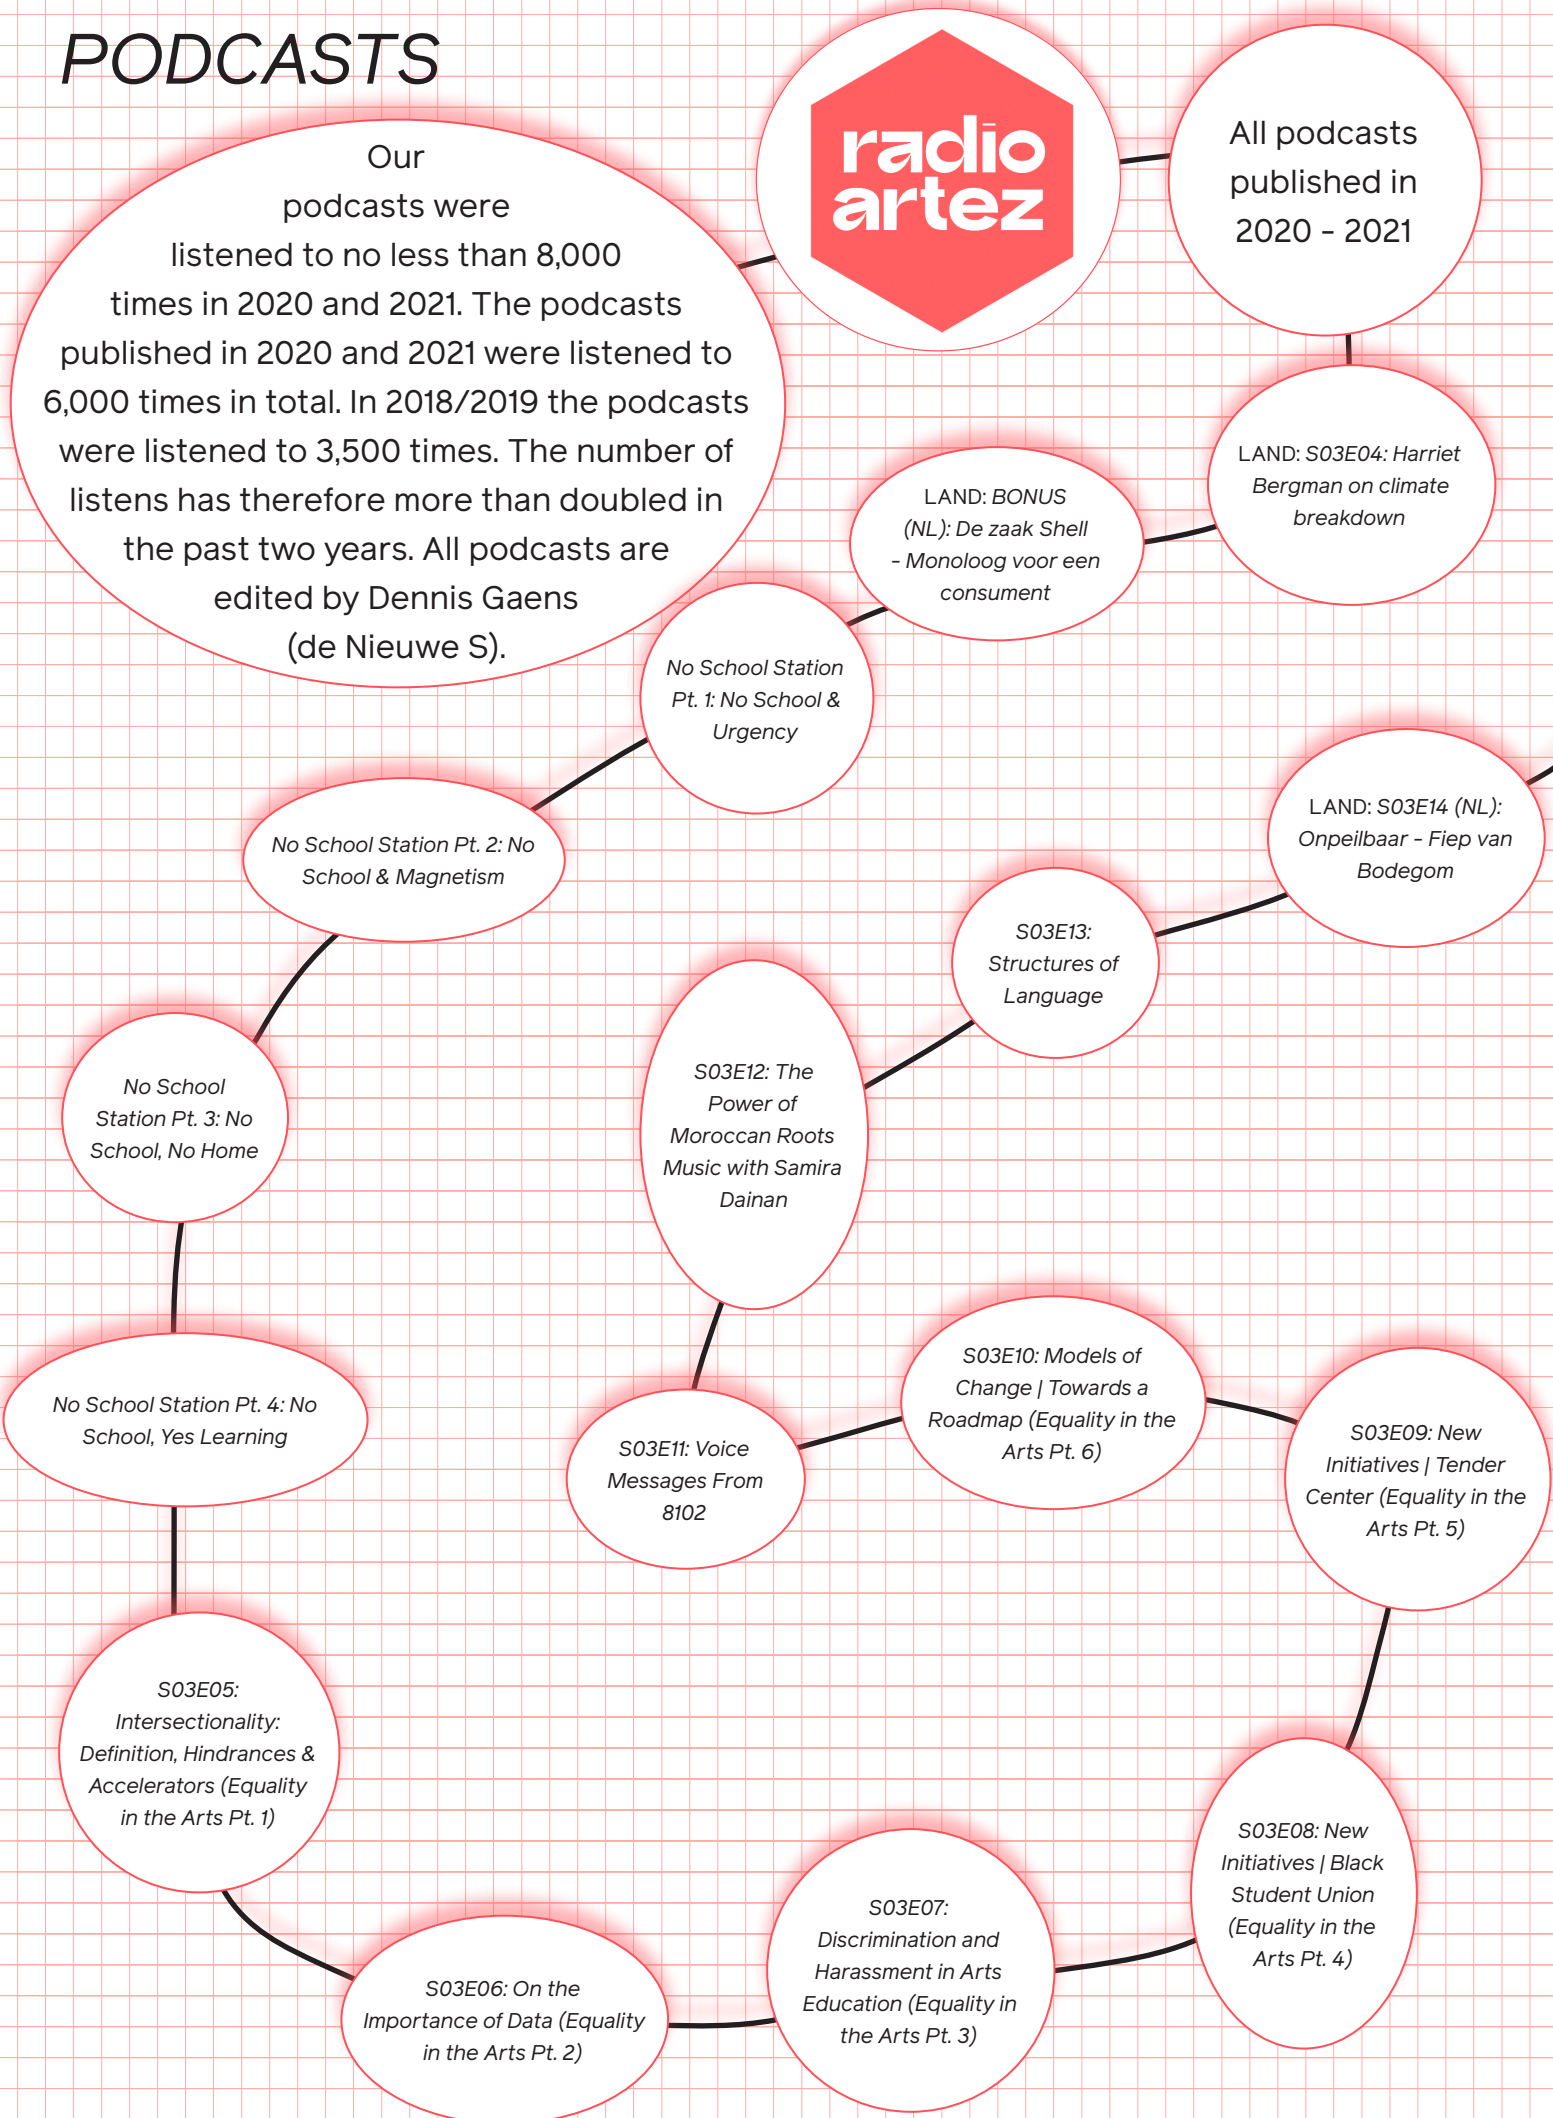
PODCASTS

Our podcasts were listened to no less than 8,000 times in 2020 and 2021. The podcasts published in 2020 and 2021 were listened to 6,000 times in total. In 2018/2019 the podcasts were listened to 3,500 times. The number of listens has therefore more than doubled in the past two years. All podcasts are edited by Dennis Gaens (de Nieuwe S).

radio artez

All podcasts published in 2020 - 2021

LAND: S03E04: Harriet Bergman on climate breakdown

LAND: BONUS (NL): De zaak Shell - Monoloog voor een consument

No School Station Pt. 1: No School & Urgency

No School Station Pt. 2: No School & Magnetism

No School Station Pt. 3: No School, No Home

No School Station Pt. 4: No School, Yes Learning

S03E05: Intersectionality: Definition, Hindrances & Accelerators (Equality in the Arts Pt. 1)

S03E06: On the Importance of Data (Equality in the Arts Pt. 2)

S03E07: Discrimination and Harassment in Arts Education (Equality in the Arts Pt. 3)

S03E08: New Initiatives | Black Student Union (Equality in the Arts Pt. 4)

S03E09: New Initiatives | Tender Center (Equality in the Arts Pt. 5)

S03E10: Models of Change | Towards a Roadmap (Equality in the Arts Pt. 6)

S03E11: Voice Messages From 8102

S03E12: The Power of Moroccan Roots Music with Samira Dainan

S03E13: Structures of Language

LAND: S03E14 (NL): Onpeilbaar - Fiep van Bodegom